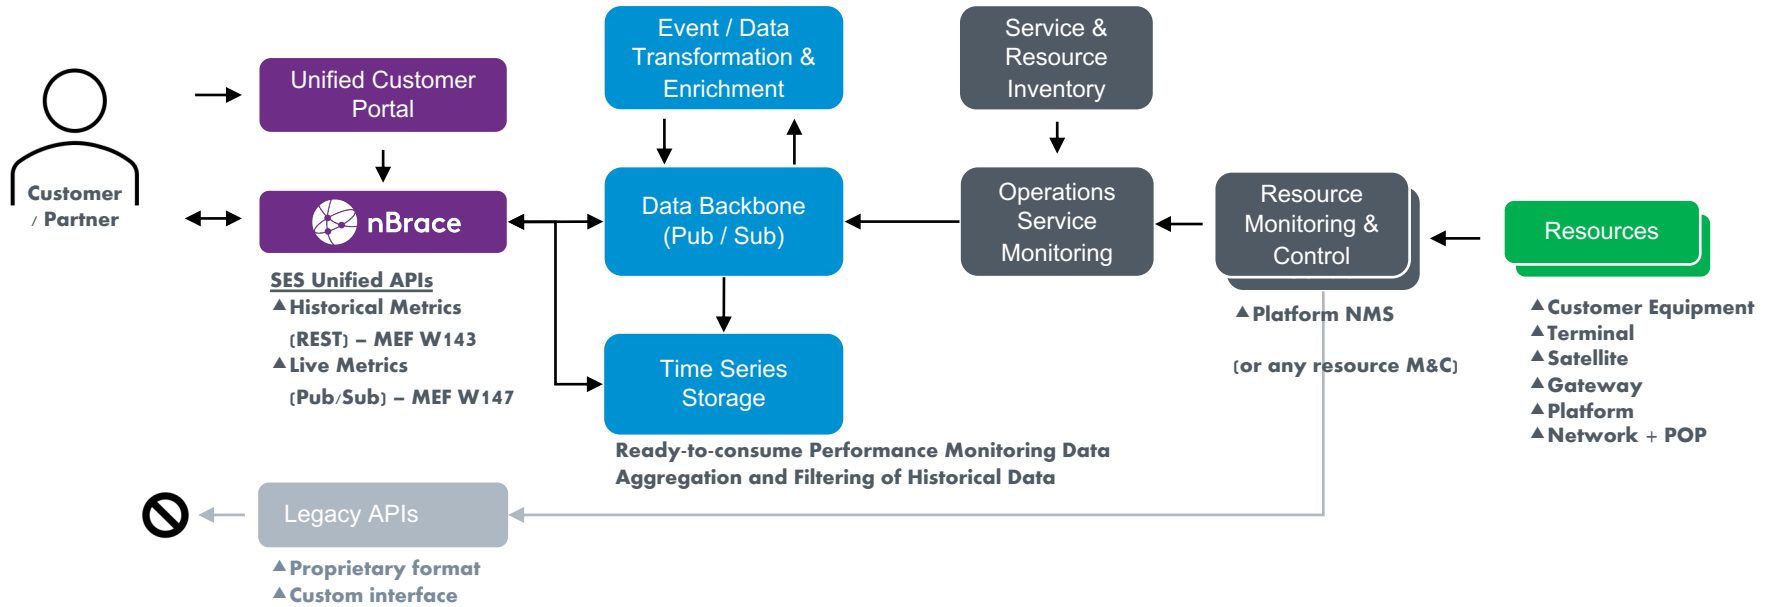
Customer / Partner

Unified Customer Portal

nBrace

SES Unified APIs
▲Historical Metrics (REST) – MEF W143
▲Live Metrics (Pub/Sub) – MEF W147

Event / Data Transformation & Enrichment

Data Backbone (Pub / Sub)

Time Series Storage

Ready-to-consume Performance Monitoring Data
Aggregation and Filtering of Historical Data

Service & Resource Inventory

Operations Service Monitoring

Resource Monitoring & Control

▲Platform NMS

(or any resource M&C)

Resources

▲Customer Equipment
▲Terminal
▲Satellite
▲Gateway
▲Platform
▲Network + POP

Legacy APIs

▲Proprietary format
▲Custom interface